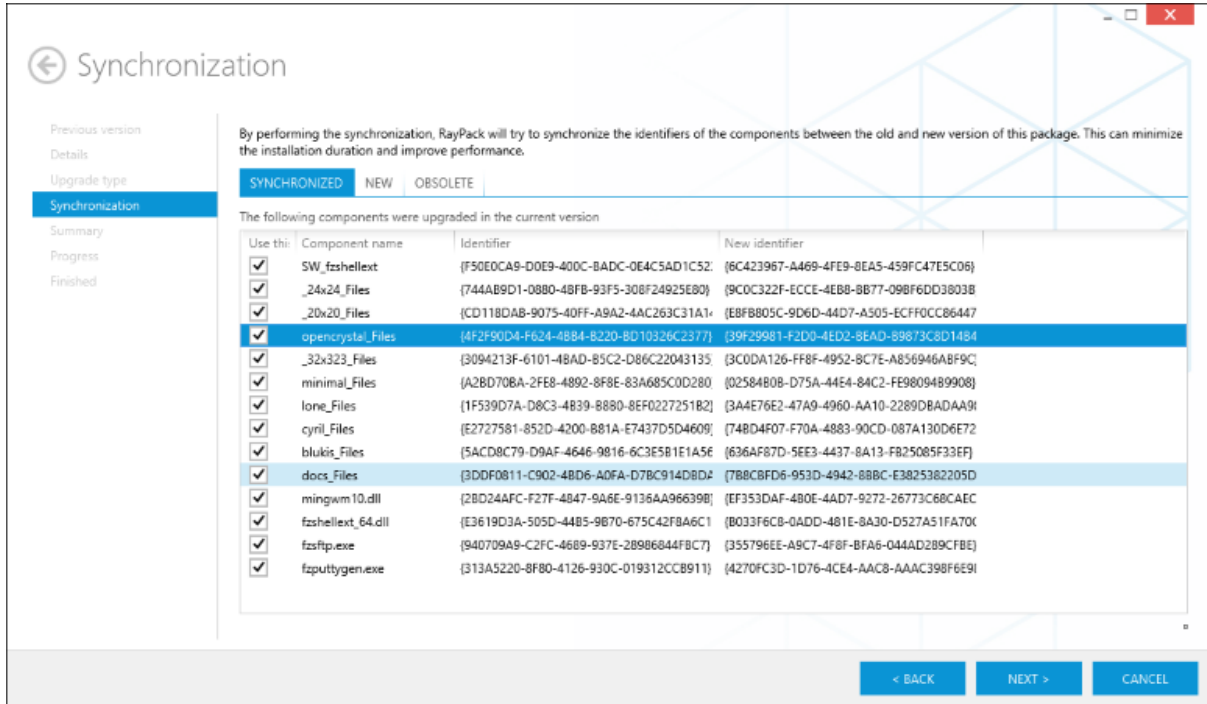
Synchronization

Previous version
Details
Upgrade type
Synchronization
Summary
Progress
Finished

By performing the synchronization, RayPack will try to synchronize the identifiers of the components between the old and new version of this package. This can minimize the installation duration and improve performance.

SYNCHRONIZED NEW OBSOLETE

The following components were upgraded in the current version

| Use thi | Component name | Identifier | New identifier |
|---|---|---|---|
| ✓ | SW_fzshellext | {F50E0CA9-D0E9-400C-BADC-0E4C5AD1C52 | {6C423967-A469-4FE9-8EA5-459FC47E5C06} |
| ✓ | _24x24_Files | {744AB9D1-0880-48FB-93F5-308F24925E80} | {9C0C322F-ECCE-4EB8-8B77-09BF6DD3803B |
| ✓ | _20x20_Files | {CD118DAB-9075-40FF-A9A2-4AC263C31A1 | {E8FB805C-9D6D-44D7-A505-ECFF0CC86447 |
| ✓ | opencrystal_Files | {4F2F90D4-F624-4B84-B220-8D10326C2377} | {39F29981-F2D0-4ED2-8EAD-89873C8D1484 |
| ✓ | _32x323_Files | {3094213F-6101-48AD-85C2-D86C22043135 | {3C0DA126-FF8F-4952-8C7E-A856946ABF9C |
| ✓ | minimal_Files | {A2BD70BA-2FE8-4892-8F8E-83A685C0D280 | {02584B08-D75A-44E4-84C2-FE98094B9908} |
| ✓ | lone_Files | {1F539D7A-D8C3-4B39-8880-8EF0227251B2} | {3A4E76E2-47A9-4960-AA10-2289DBADAA9 |
| ✓ | cyril_Files | {E2727581-852D-4200-B81A-E7437D5D4609} | {74BD4F07-F70A-4883-90CD-087A130D6E72 |
| ✓ | blukis_Files | {5ACD8C79-D9AF-4646-9816-6C3E5B1E1A5E | {636AF87D-5EE3-4437-8A13-FB25085F33EF} |
| ✓ | docs_Files | {3DDF0811-C902-4BD6-A0FA-D7BC914DBDA | {7B8CBFD6-953D-4942-8BBC-E3825382205D |
| ✓ | mingwm10.dll | {2BD24AFC-F27F-4847-9A6E-9136AA96639B} | {EF353DAF-4B0E-44D7-9272-26773C68CAEC |
| ✓ | fzshellext_64.dll | {E3619D3A-505D-44B5-9B70-675C42F8A6C1 | {B033F6C8-0ADD-481E-8A30-D527A51FA70 |
| ✓ | fzsftp.exe | {940709A9-C2FC-4689-937E-28986844FBC7} | {355796EE-A9C7-4F8F-BFA6-044AD289CFBE} |
| ✓ | fzputtygen.exe | {313A5220-8F80-4126-930C-019312CCB911} | {4270FC3D-1D76-4CE4-AAC8-AAAC398F6E9 |

< BACK NEXT > CANCEL